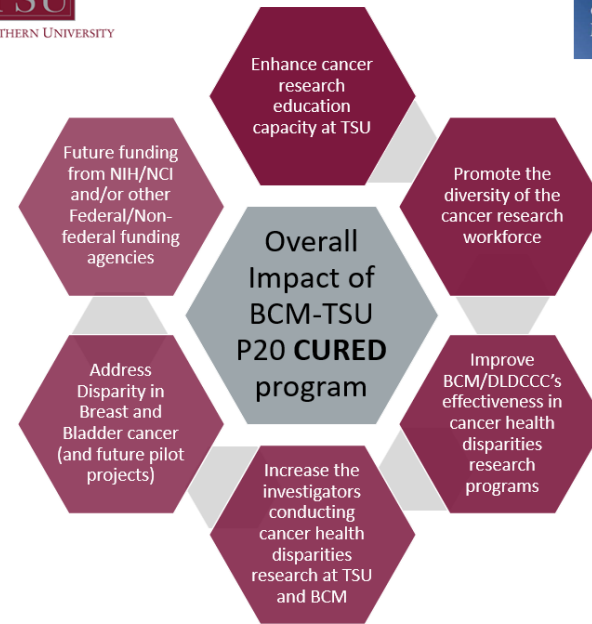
TSU
THERN UNIVERSITY

Overall Impact of BCM-TSU P20 **CURED** program

Enhance cancer research education capacity at TSU

Promote the diversity of the cancer research workforce

Improve BCM/DLDCCC's effectiveness in cancer health disparities research programs

Increase the investigators conducting cancer health disparities research at TSU and BCM

Address Disparity in Breast and Bladder cancer (and future pilot projects)

Future funding from NIH/NCI and/or other Federal/Non-federal funding agencies